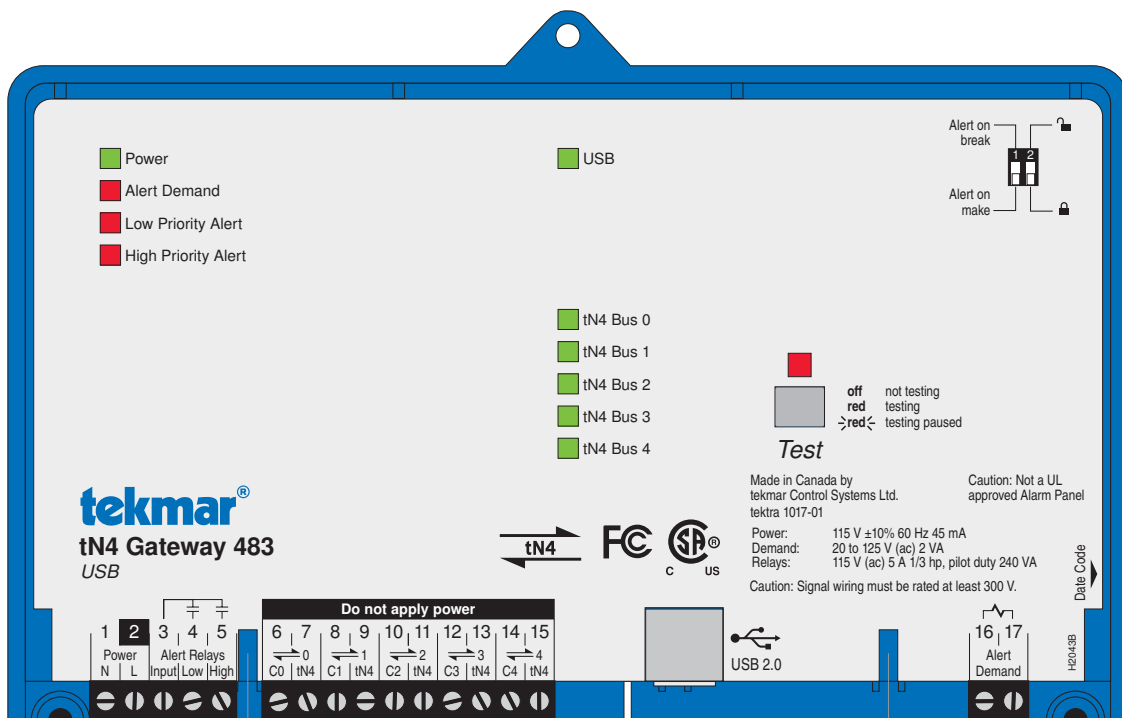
Power
Alert Demand
Low Priority Alert
High Priority Alert

USB

Alert on break
1 2
Alert on make

tN4 Bus 0
tN4 Bus 1
tN4 Bus 2
tN4 Bus 3
tN4 Bus 4

off not testing
red testing
red testing paused

Test

tekmar®
tN4 Gateway 483
USB

tN4

FC

C US

Made in Canada by
tekmar Control Systems Ltd.
tektra 1017-01

Caution: Not a UL approved Alarm Panel

| Power: | 115 V ±10% 60 Hz 45 mA |
|---|---|
| Demand: | 20 to 125 V (ac) 2 VA |
| Relays: | 115 V (ac) 5 A 1/3 hp, pilot duty 240 VA |

Caution: Signal wiring must be rated at least 300 V.

Date Code

H2043B

1 2 Power N L
3 4 5 Alert Relays Input Low High

Do not apply power
6 7 0 C0 tN4
8 9 1 C1 tN4
10 11 2 C2 tN4
12 13 3 C3 tN4
14 15 4 C4 tN4

USB 2.0

16 17 Alert Demand